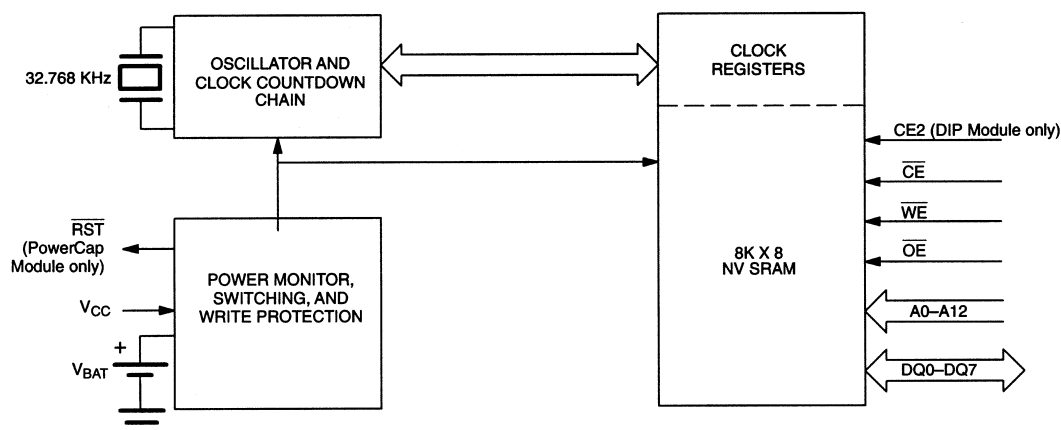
32.768 KHz

OSCILLATOR AND CLOCK COUNTDOWN CHAIN

CLOCK REGISTERS

CE2 (DIP Module only)

$\overline{CE}$

$\overline{WE}$

$\overline{OE}$

8K X 8 NV SRAM

A0–A12

DQ0–DQ7

$\overline{RST}$ (PowerCap Module only)

POWER MONITOR, SWITCHING, AND WRITE PROTECTION

$V_{CC}$

+

$V_{BAT}$